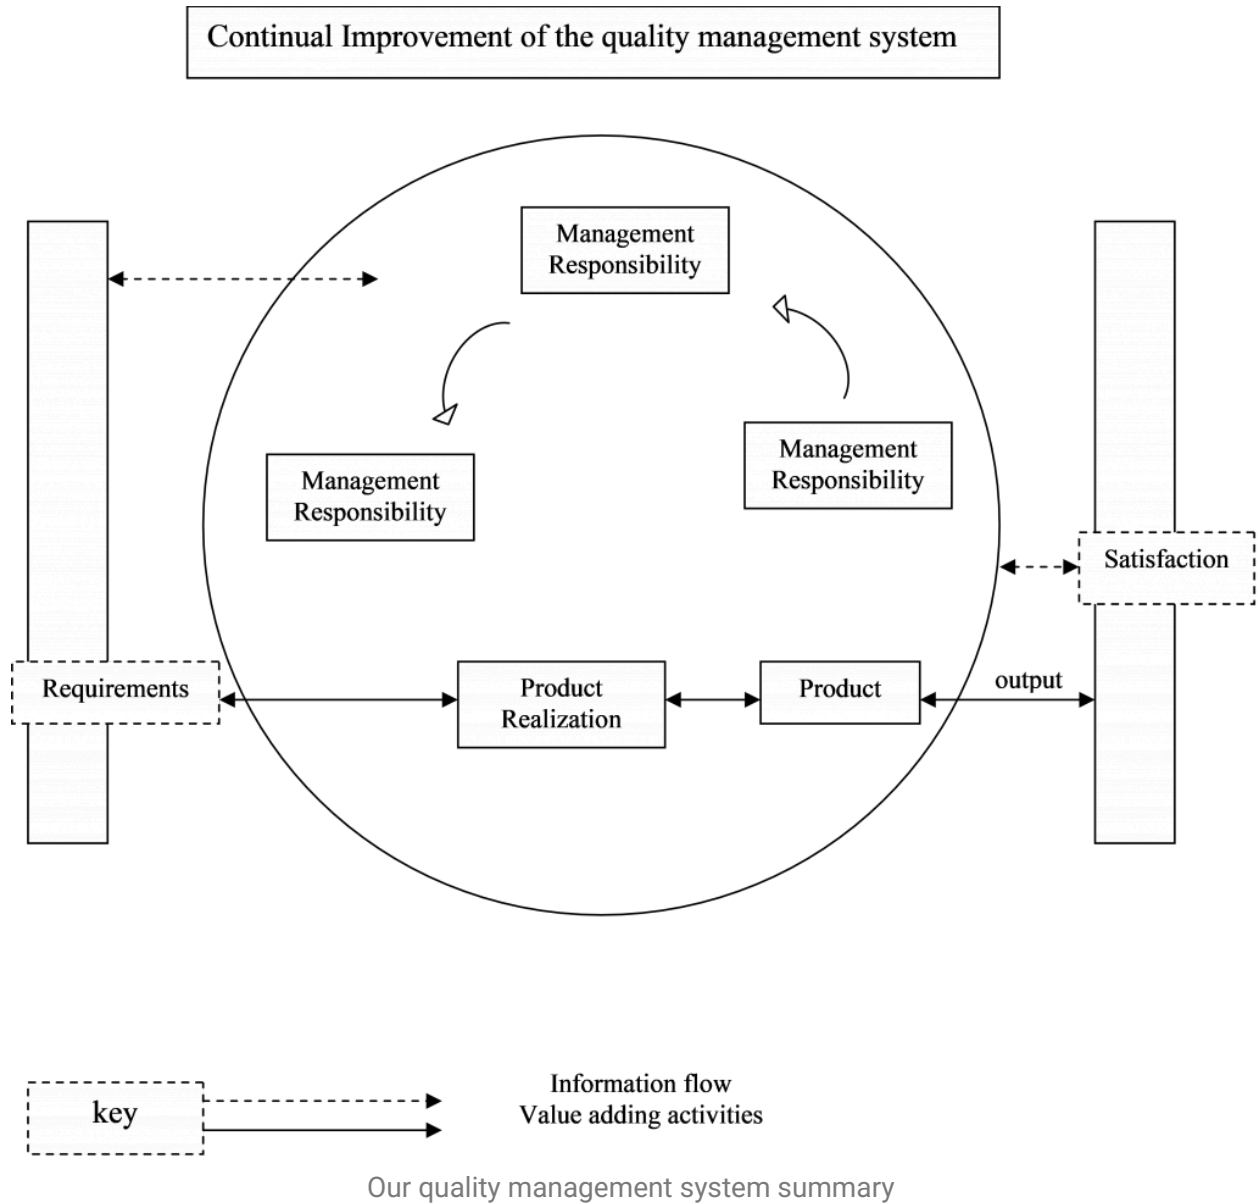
Continual Improvement of the quality management system

Management Responsibility

Management Responsibility

Management Responsibility

Satisfaction

Requirements

Product Realization

Product

output

key

Information flow
Value adding activities

Our quality management system summary